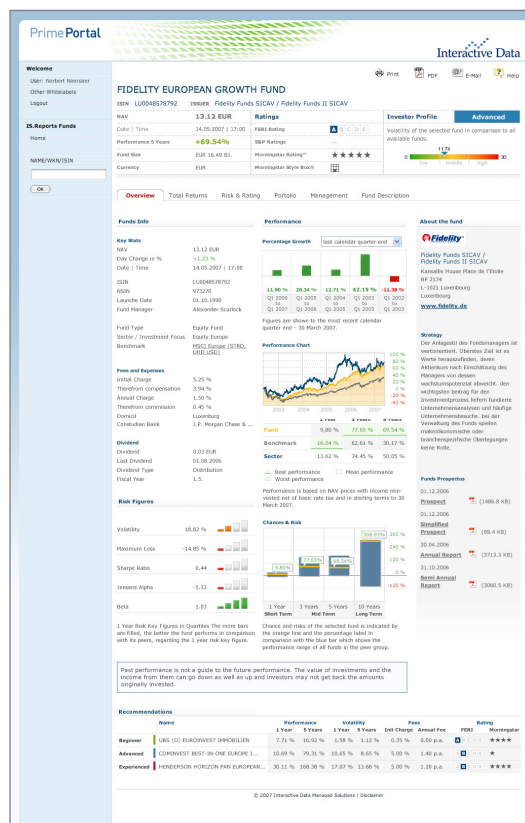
PrimePortal

Interactive Data

Welcome
User: Norbert Niemaier
Other Whitelabels
Logout

IS.Reports Funds
Home

NAME/WKN/ISIN

OK

Print  PDF  E-Mail  Help

FIDELITY EUROPEAN GROWTH FUND

ISIN LU0048578792 ISSUER Fidelity Funds SICAV / Fidelity Funds II SICAV

| NAV | 13.12 EUR |
|---|---|
| Date \| Time | 14.05.2007 \| 17:00 |
| Performance 5 Years | +69.54% |
| Fund Size | EUR 16.49 Bil. |
| Currency | EUR |

Ratings
FERI Rating A B C D E
S&P Ratings ---
Morningstar Rating™ ★★★★★
Morningstar Style Box®

Investor Profile | Advanced
Volatility of the selected fund in comparison to all available funds.
0 | 11.74 | 30
low | middle | high

Overview | Total Returns | Risk & Rating | Portolio | Management | Fund Description

Funds Info

Key Stats
| NAV | 13.12 EUR |
|---|---|
| Day Change in % | +1.23 % |
| Date \| Time | 14.05.2007 \| 17:00 |
| ISIN | LU0048578792 |
| WKN | 973270 |
| Launche Date | 01.10.1990 |
| Fund Manager | Alexander Scurlock |
| Fund Type | Equity Fund |
| Sector / Investment Focus | Equity Europe |
| Benchmark | MSCI Europe (STRD, UHD USD) |

Fees and Expenses
| Initial Charge | 5.25 % |
|---|---|
| Therefrom compensation | 3.94 % |
| Annual Charge | 1.50 % |
| Therefrom commission | 0.45 % |
| Domicil | Luxemburg |
| Constudian Bank | J.P. Morgan Chase & ... |

Dividend
| Dividend | 0.03 EUR |
|---|---|
| Last Dividend | 01.08.2006 |
| Dividend Type | Distribution |
| Fiscal Year | 1.5. |

Risk Figures
| Volatility | 18.92 % |
|---|---|
| Maximum Loss | -14.85 % |
| Sharpe Ratio | 0.44 |
| Jensens Alpha | -5.33 |
| Beta | 1.03 |

1 Year Risk Key Figures in Quartiles The more bars are filled, the better the fund performs in comparison with its peers, regarding the 1 year risk key figure.

Performance

Percentage Growth | last calendar quarter end

| 11.90 % | 20.34 % | 12.71 % | 42.15 % | -11.38 % |
|---|---|---|---|---|
| Q1 2006 to Q1 2007 | Q1 2005 to Q1 2006 | Q1 2004 to Q1 2005 | Q1 2003 to Q1 2004 | Q1 2002 to Q1 2003 |

Figures are shown to the most recent calendar quarter end - 30 March 2007.

Performance Chart
100 %
80 %
60 %
40 %
20 %
0 %
-20 %
-40 %
2003 2004 2005 2006 2007

| | 1 Year | 3 Years | 5 Years |
|---|---|---|---|
| Fund | 9.80 % | 77.65 % | 69.54 % |
| Benchmark | 16.04 % | 62.61 % | 30.17 % |
| Sector | 13.62 % | 74.45 % | 50.05 % |

Best performance  Mean performance
Worst performance

Performance is based on NAV prices with income reinvested net of basic rate tax and in sterling terms to 30 March 2007.

Chances & Risk
360 %
240 %
120 %
0 %
-120 %
9.81% 77.65% 69.54% 208.93%
1 Year Short Term | 3 Years Mid Term | 5 Years | 10 Years Long Term

Chance and risks of the selected fund is indicated by the orange line and the percentage label in comparison with the blue bar which shows the performance range of all funds in the peer group.

About the fund
Fidelity
Fidelity Funds SICAV / Fidelity Funds II SICAV
Kansallis House Place de l'Etoile
BP 2174
L-1021 Luxembourg
Luxembourg
www.fidelity.de

Strategy
Der Anlageziel des Fondsmanagers ist wertorientiert. Oberstes Ziel ist es Werte herauszufinden, deren Aktienkurs nach Einschätzung des Managers von dessen wachstumspotenzial abweicht. den wichtigsten beitrag für den Investmentprozess liefern fundierte Unternehmensanalysen und häufige Unternehmensbesuche. bei der Verwaltung des Fonds spielen makroökonomische oder branchenspezifische Überlegungen keine Rolle.

Funds Prospectus
01.12.2006
Prospect (1486.8 KB)
01.12.2006
Simplified Prospect (69.4 KB)
30.04.2006
Annual Report (3713.3 KB)
31.10.2006
Semi Annual Report (3060.5 KB)

Past performance is not a guide to the future performance. The value of investments and the income from them can go down as well as up and investors may not get back the amounts originally invested.

Recommendations
| | Name | Performance 1 Year | Performance 5 Years | Volatility 1 Year | Volatility 5 Years | Fees Det Charge | Fees Annual Fee | Rating FERI | Rating Morningstar |
|---|---|---|---|---|---|---|---|---|---|
| Beginner | UBS (D) EUROINVEST IMMOBILIEN | 7.71 % | 16.92 % | 1.58 % | 1.12 % | 0.35 % | 0.00 p.a. | A | ★★★★ |
| Advanced | COMINVEST BEST-IN-ONE EUROPE 1... | 10.69 % | 79.31 % | 10.65 % | 8.65 % | 5.00 % | 1.40 p.a. | | ★ |
| Experienced | HENDERSON HORIZON PAN EUROPEAN... | 30.11 % | 168.38 % | 17.07 % | 13.68 % | 5.00 % | 1.20 p.a. | B | ★★★★ |

© 2007 Interactive Data Managed Solutions | Disclaimer